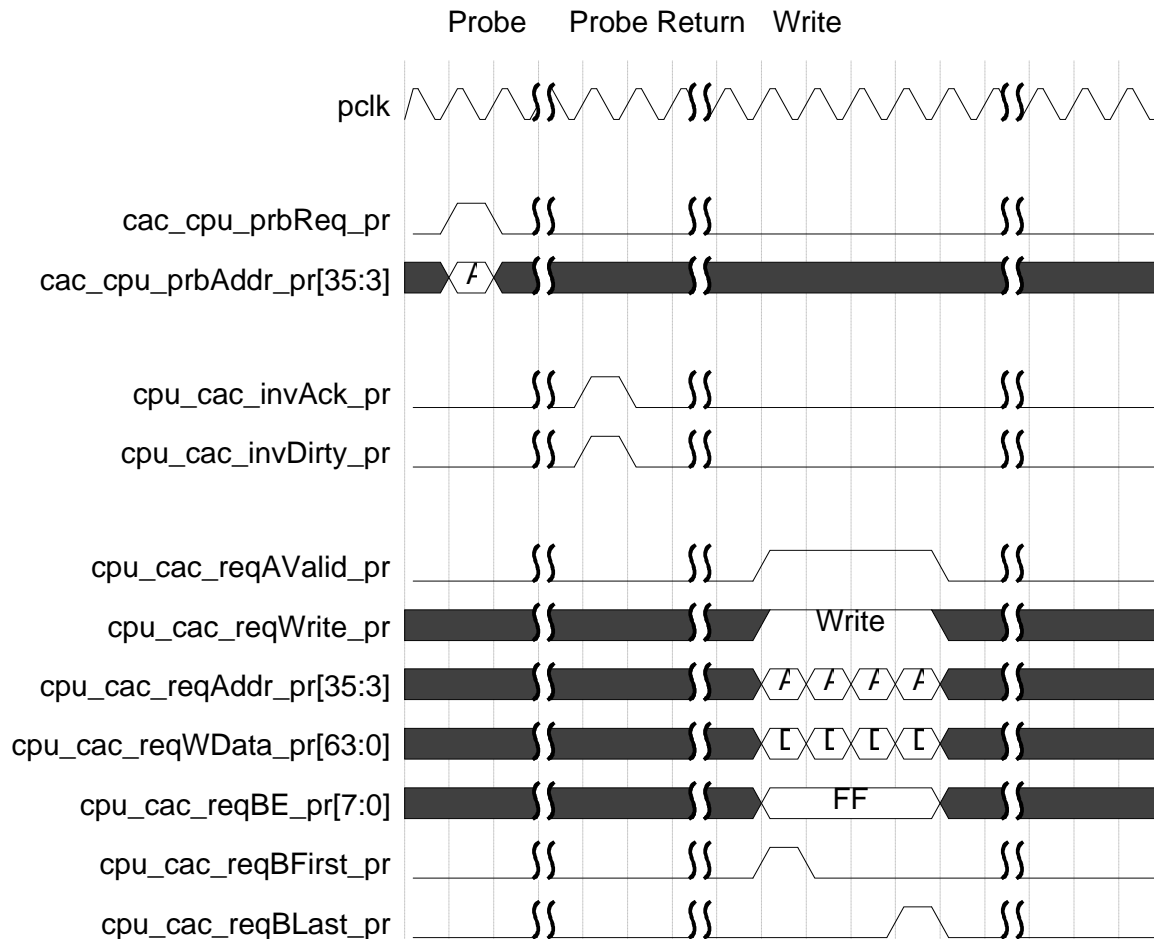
Probe Probe Return Write

pclk

cac_cpu_prbReq_pr

cac_cpu_prbAddr_pr[35:3]

A

cpu_cac_invAck_pr

cpu_cac_invDirty_pr

cpu_cac_reqAValid_pr

cpu_cac_reqWrite_pr

Write

cpu_cac_reqAddr_pr[35:3]

A A A A

cpu_cac_reqWData_pr[63:0]

D D D D

cpu_cac_reqBE_pr[7:0]

FF

cpu_cac_reqBFirst_pr

cpu_cac_reqBLast_pr